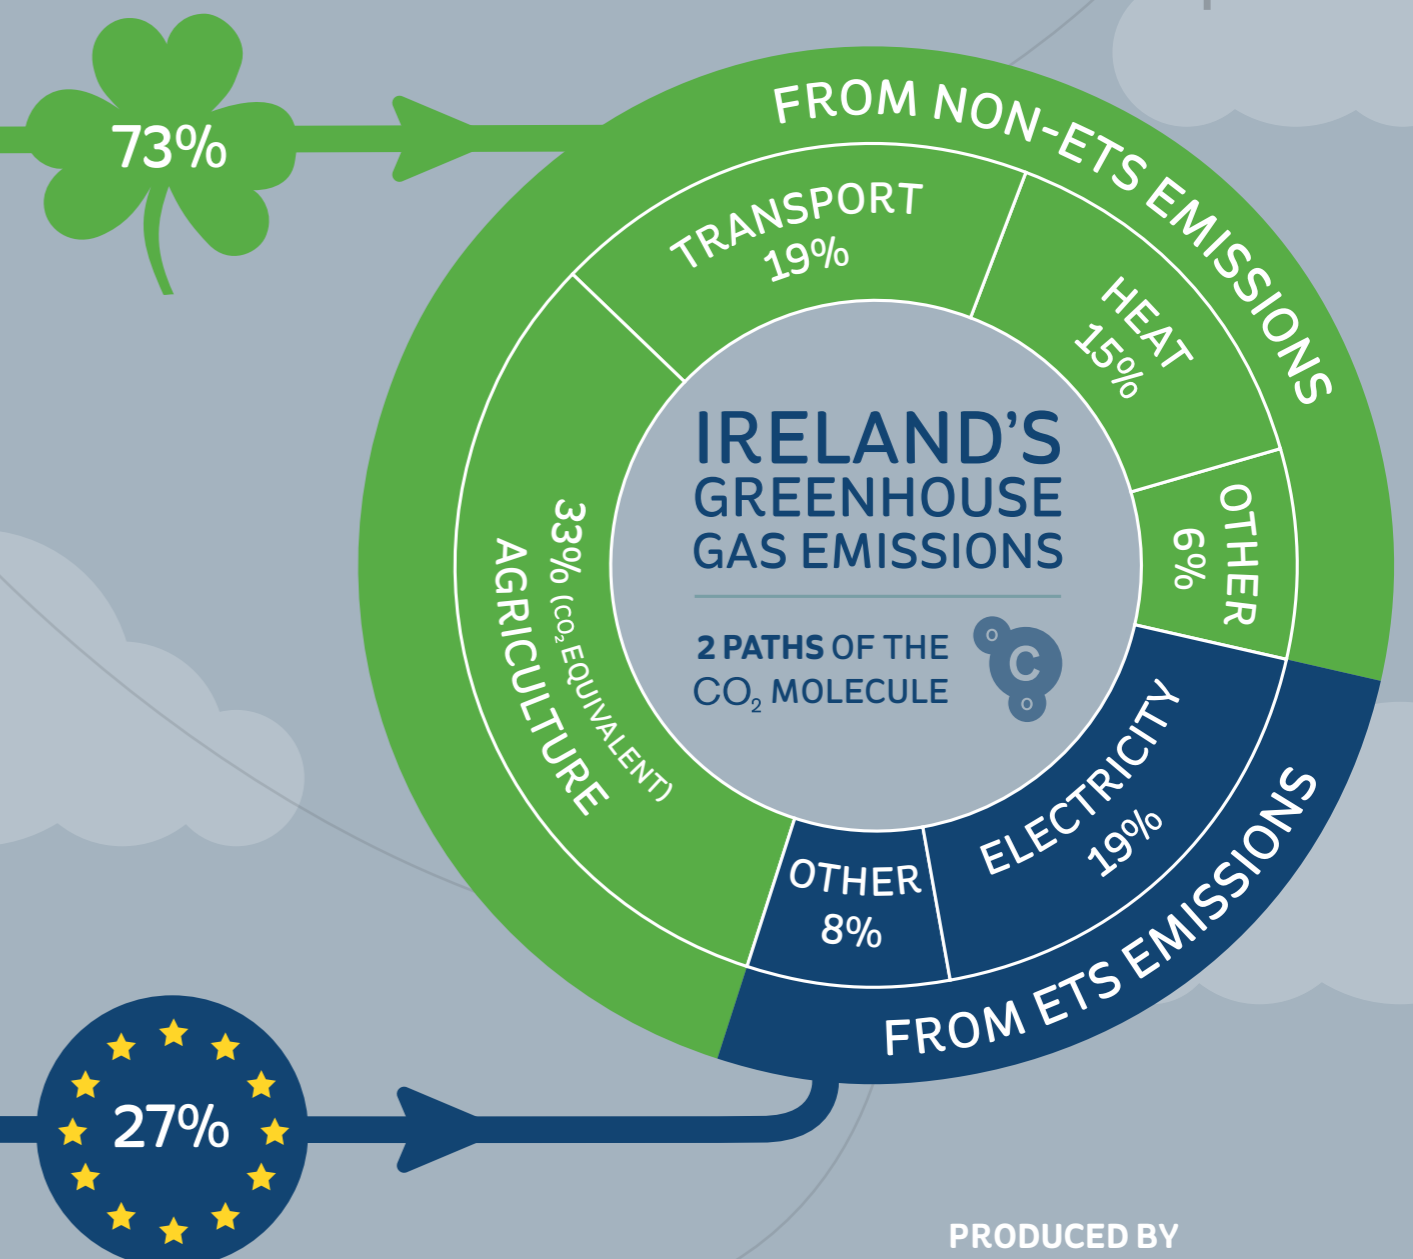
73%

FROM NON-ETS EMISSIONS

TRANSPORT 19%

HEAT 15%

OTHER 6%

AGRICULTURE 33% ($CO_2$ EQUIVALENT)

IRELAND'S GREENHOUSE GAS EMISSIONS

2 PATHS OF THE $CO_2$ MOLECULE

O C O

ELECTRICITY 19%

OTHER 8%

FROM ETS EMISSIONS

27%

PRODUCED BY